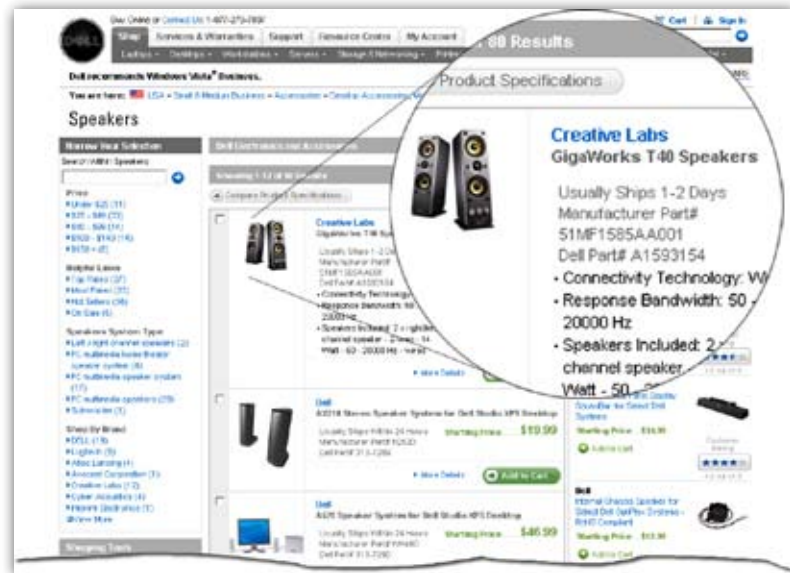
Buy Online or Contact Us 1-877-275-3355

Cart | Sign In

Shop | Services & Warranties | Support | Resource Center | My Account

Laptops | Desktops | Workstations | Servers | Storage & Networking | Printers

Dell recommends Windows Vista® Business.

You are here: USA > Small & Medium Business > Accessories > Creative Accessories

Speakers

Narrow Your Selection

Search Within Speakers

Price
Under $25 (11)
$25 - $49 (23)
$50 - $99 (14)
$100 - $149 (16)
$150 + (8)

Helpful Lists
Top Rated (27)
Most Rated (31)
Hot Sellers (36)
On Sale (6)

Speakers System Type
Left / right channel speakers (2)
PC multimedia home theater speaker system (6)
PC multimedia speaker system (17)
PC multimedia speakers (29)
Subwoofer (1)

Shop By Brand
DELL (18)
Logitech (9)
Altec Lansing (4)
Accessit Corporation (1)
Creative Labs (12)
Cyber Acoustics (4)
Harman Multimedia (1)
View More

Shopping Tools

Dell Electronics and Accessories

Showing 1-12 of 80 Results

Compare Product Specifications

80 Results

Product Specifications

Creative Labs
GigaWorks T40 Speakers

Usually Ships 1-2 Days
Manufacturer Part#
51MF1585AA001
Dell Part# A1593154
• Connectivity Technology: Wi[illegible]
• Response Bandwidth: 50 - 20000 Hz
• Speakers Included: 2 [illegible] channel speaker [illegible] Watt - 50 - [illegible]

More Details

Dell
AX210 Stereo Speaker System for Dell Studio XPS Desktop
Usually Ships Within 24 Hours
Manufacturer Part# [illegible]
Dell Part# 313-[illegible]
Starting Price $19.99
More Details
Add to Cart

Dell
AX510 Speaker System for Dell Studio XPS Desktop
Usually Ships Within 24 Hours
Manufacturer Part# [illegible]
Dell Part# 313-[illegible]
Starting Price $46.99

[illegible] Soundbar for Select Dell Systems
Starting Price $34.99
Add to Cart

Dell
Internal Chassis Speaker for Select Dell OptiPlex Systems - RoHS Compliant
Starting Price $13.99
Add to Cart